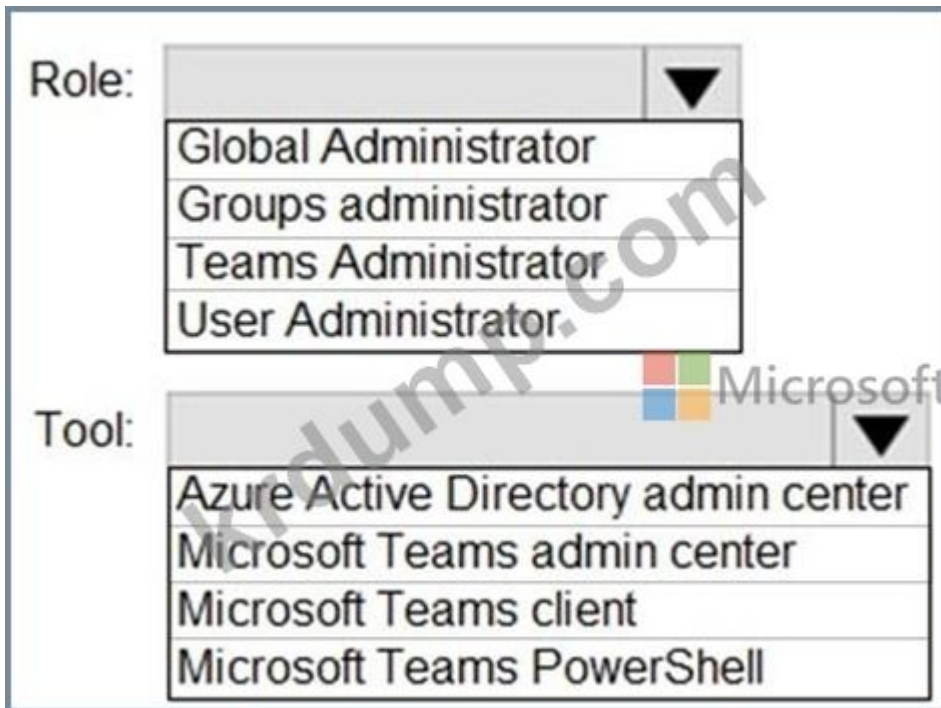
Role:

Global Administrator
Groups administrator
Teams Administrator
User Administrator

krdump.com

Microsoft

Tool:

Azure Active Directory admin center
Microsoft Teams admin center
Microsoft Teams client
Microsoft Teams PowerShell